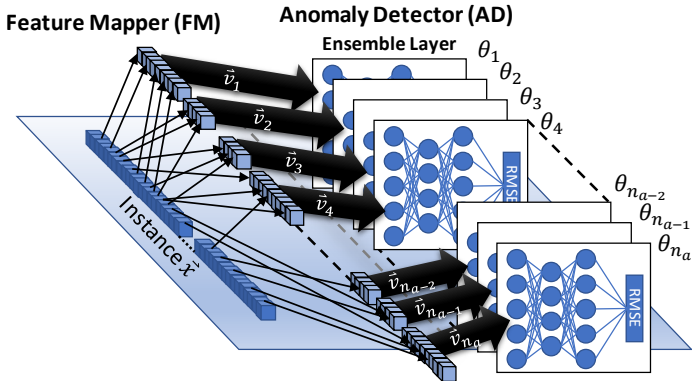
Feature Mapper (FM)

Anomaly Detector (AD)

Ensemble Layer

$\theta_1$
$\theta_2$
$\theta_3$
$\theta_4$
$\theta_{n_{a-2}}$
$\theta_{n_{a-1}}$
$\theta_{n_a}$

$\vec{v}_1$
$\vec{v}_2$
$\vec{v}_3$
$\vec{v}_4$
$\vec{v}_{n_{a-2}}$
$\vec{v}_{n_{a-1}}$
$\vec{v}_{n_a}$

Instance $\vec{x}$

RMSE

RMSE